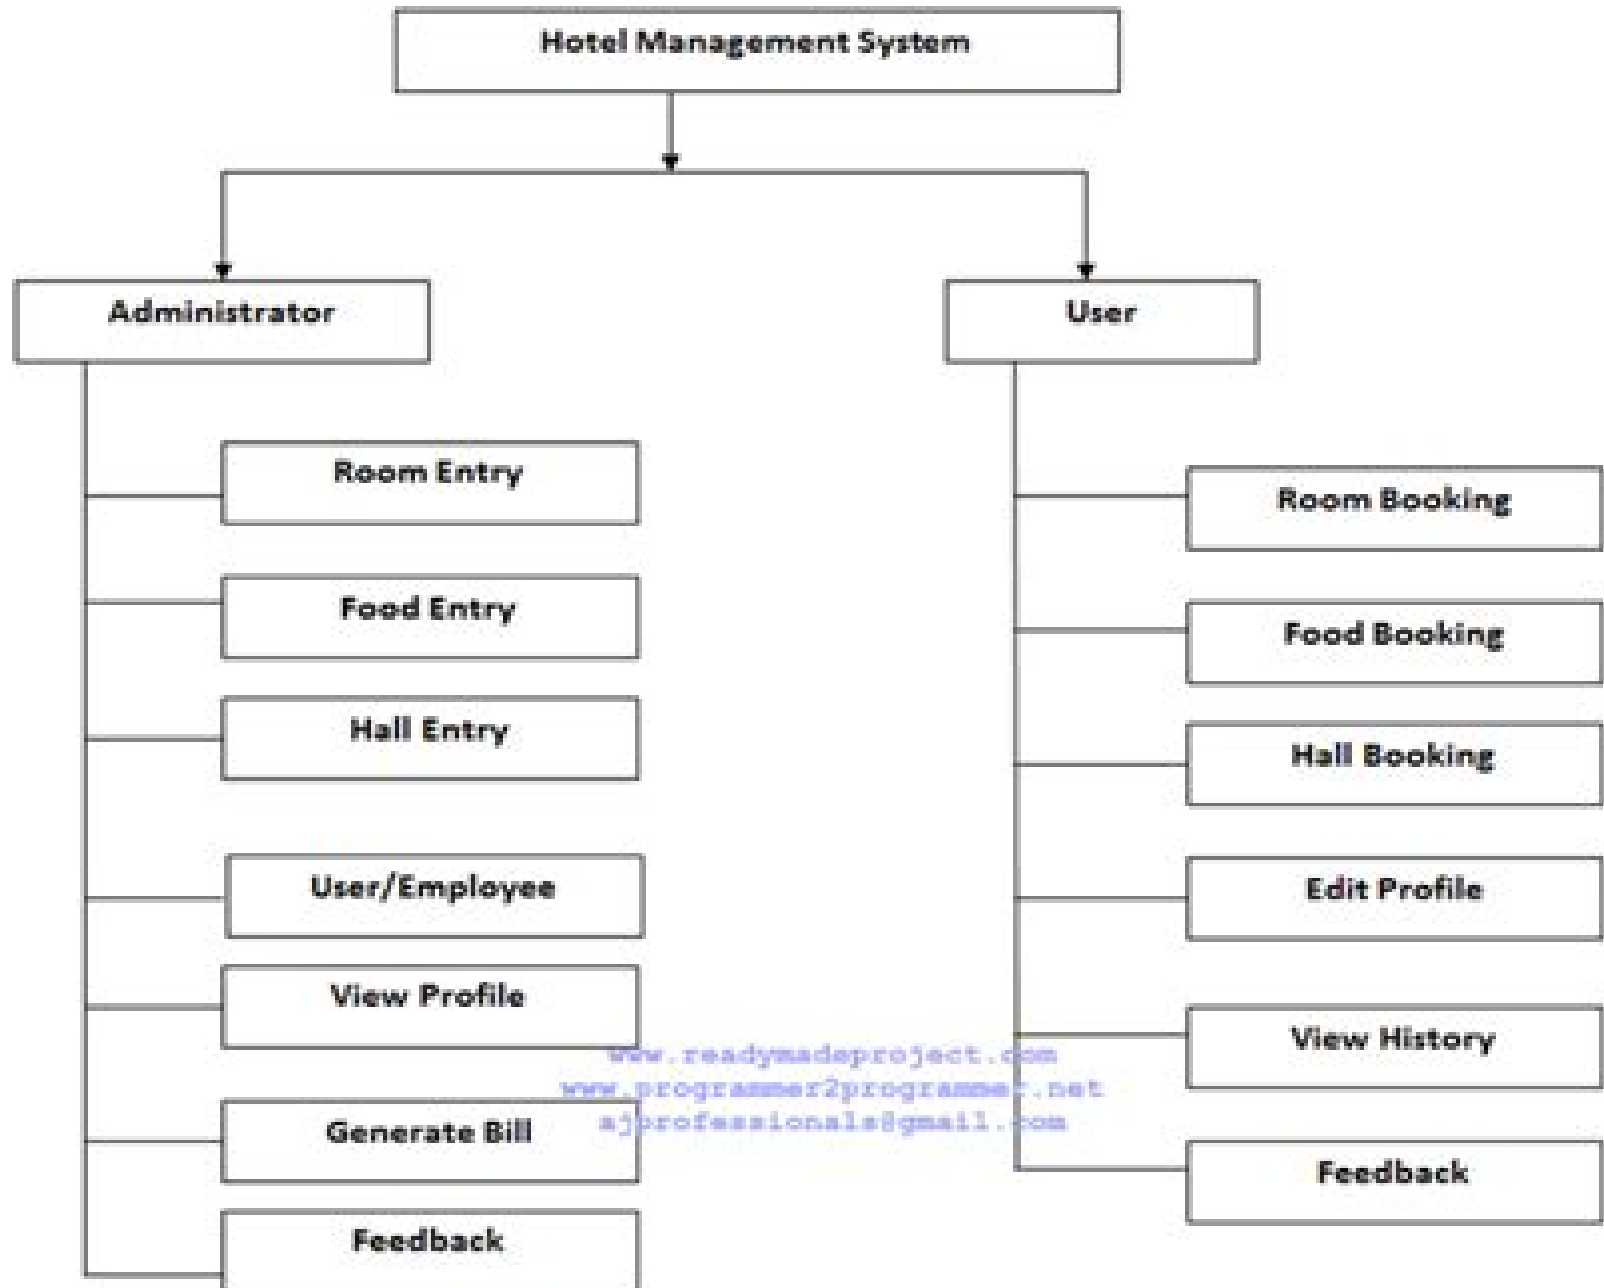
Hotel Management System

Administrator

Room Entry

Food Entry

Hall Entry

User/Employee

View Profile

Generate Bill

Feedback

User

Room Booking

Food Booking

Hall Booking

Edit Profile

View History

Feedback

www.readymadeproject.com
www.programmer2programmer.net
ajprofessionals@gmail.com